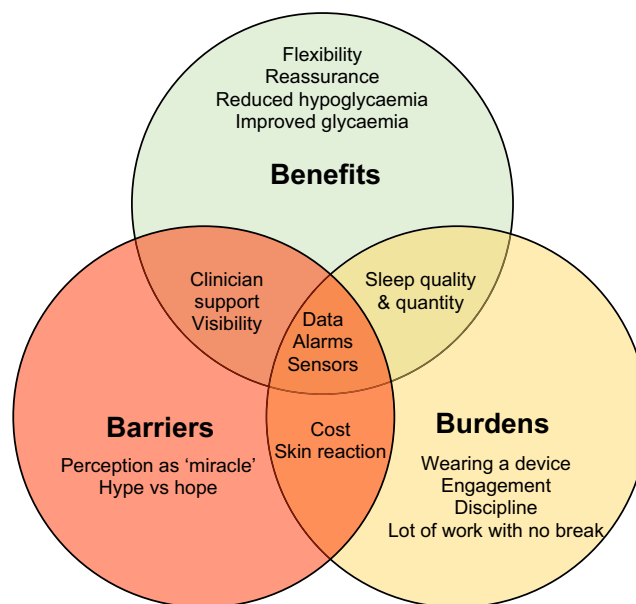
Flexibility
Reassurance
Reduced hypoglycaemia
Improved glycaemia

Benefits

Clinician support
Visibility

Sleep quality & quantity

Data
Alarms
Sensors

Barriers
Perception as ‘miracle’
Hype vs hope

Cost
Skin reaction

Burdens
Wearing a device
Engagement
Discipline
Lot of work with no break